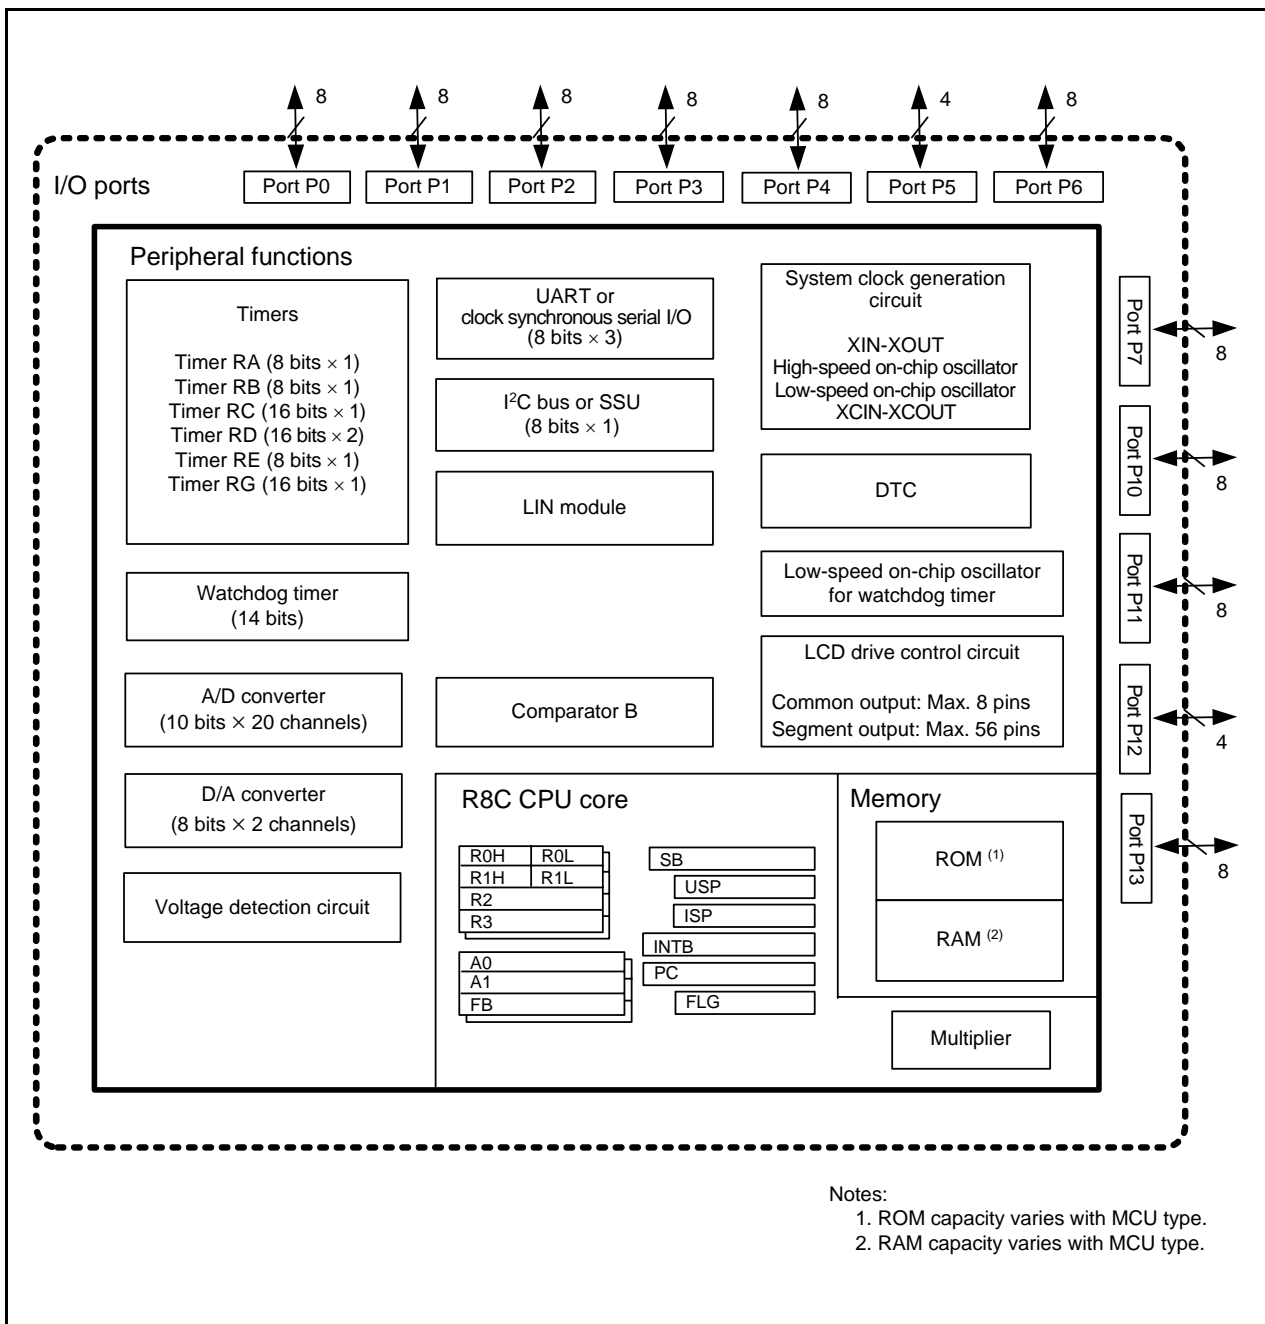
8 8 8 8 8 4 8

I/O ports

Port P0 Port P1 Port P2 Port P3 Port P4 Port P5 Port P6

Peripheral functions

Timers

Timer RA (8 bits × 1)
Timer RB (8 bits × 1)
Timer RC (16 bits × 1)
Timer RD (16 bits × 2)
Timer RE (8 bits × 1)
Timer RG (16 bits × 1)

UART or clock synchronous serial I/O (8 bits × 3)

I$^2$C bus or SSU (8 bits × 1)

LIN module

System clock generation circuit

XIN-XOUT
High-speed on-chip oscillator
Low-speed on-chip oscillator
XCIN-XCOUT

DTC

Low-speed on-chip oscillator for watchdog timer

Watchdog timer (14 bits)

A/D converter (10 bits × 20 channels)

Comparator B

LCD drive control circuit

Common output: Max. 8 pins
Segment output: Max. 56 pins

D/A converter (8 bits × 2 channels)

Voltage detection circuit

R8C CPU core

R0H R0L
R1H R1L
R2
R3

A0
A1
FB

SB
USP
ISP
INTB
PC
FLG

Memory

ROM $^{(1)}$

RAM $^{(2)}$

Multiplier

Port P7 8
Port P10 8
Port P11 8
Port P12 4
Port P13 8

Notes:
1. ROM capacity varies with MCU type.
2. RAM capacity varies with MCU type.